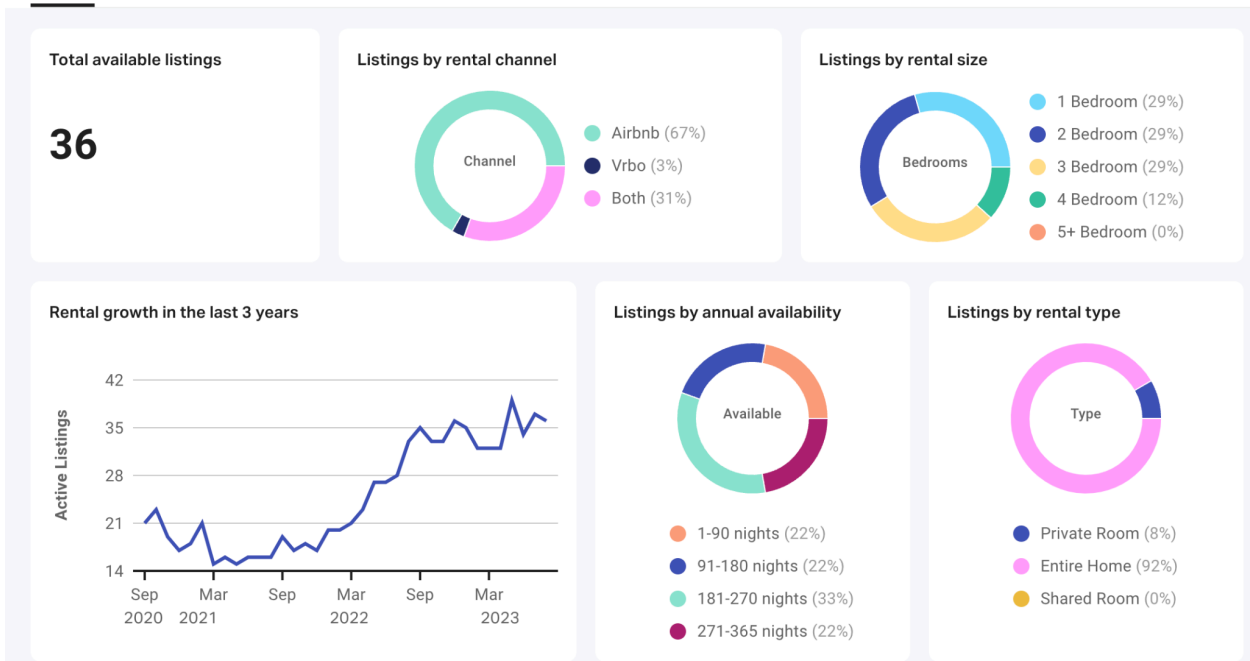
Total available listings

36

Listings by rental channel

Channel

Airbnb (67%)
Vrbo (3%)
Both (31%)

Listings by rental size

Bedrooms

1 Bedroom (29%)
2 Bedroom (29%)
3 Bedroom (29%)
4 Bedroom (12%)
5+ Bedroom (0%)

Rental growth in the last 3 years

Active Listings

42
35
28
21
14

Sep 2020
Mar 2021
Sep
Mar 2022
Sep
Mar 2023

Listings by annual availability

Available

1-90 nights (22%)
91-180 nights (22%)
181-270 nights (33%)
271-365 nights (22%)

Listings by rental type

Type

Private Room (8%)
Entire Home (92%)
Shared Room (0%)